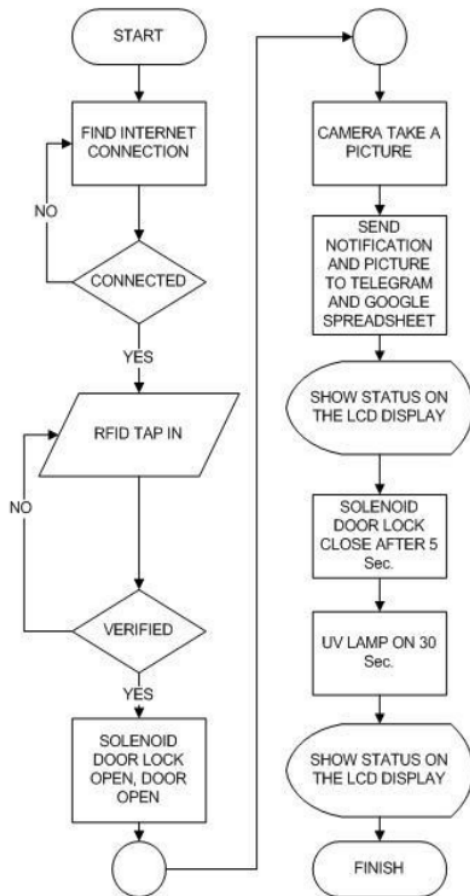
START

FIND INTERNET CONNECTION

NO

CONNECTED

YES

RFID TAP IN

NO

VERIFIED

YES

SOLENOID DOOR LOCK OPEN, DOOR OPEN

CAMERA TAKE A PICTURE

SEND NOTIFICATION AND PICTURE TO TELEGRAM AND GOOGLE SPREADSHEET

SHOW STATUS ON THE LCD DISPLAY

SOLENOID DOOR LOCK CLOSE AFTER 5 Sec.

UV LAMP ON 30 Sec.

SHOW STATUS ON THE LCD DISPLAY

FINISH